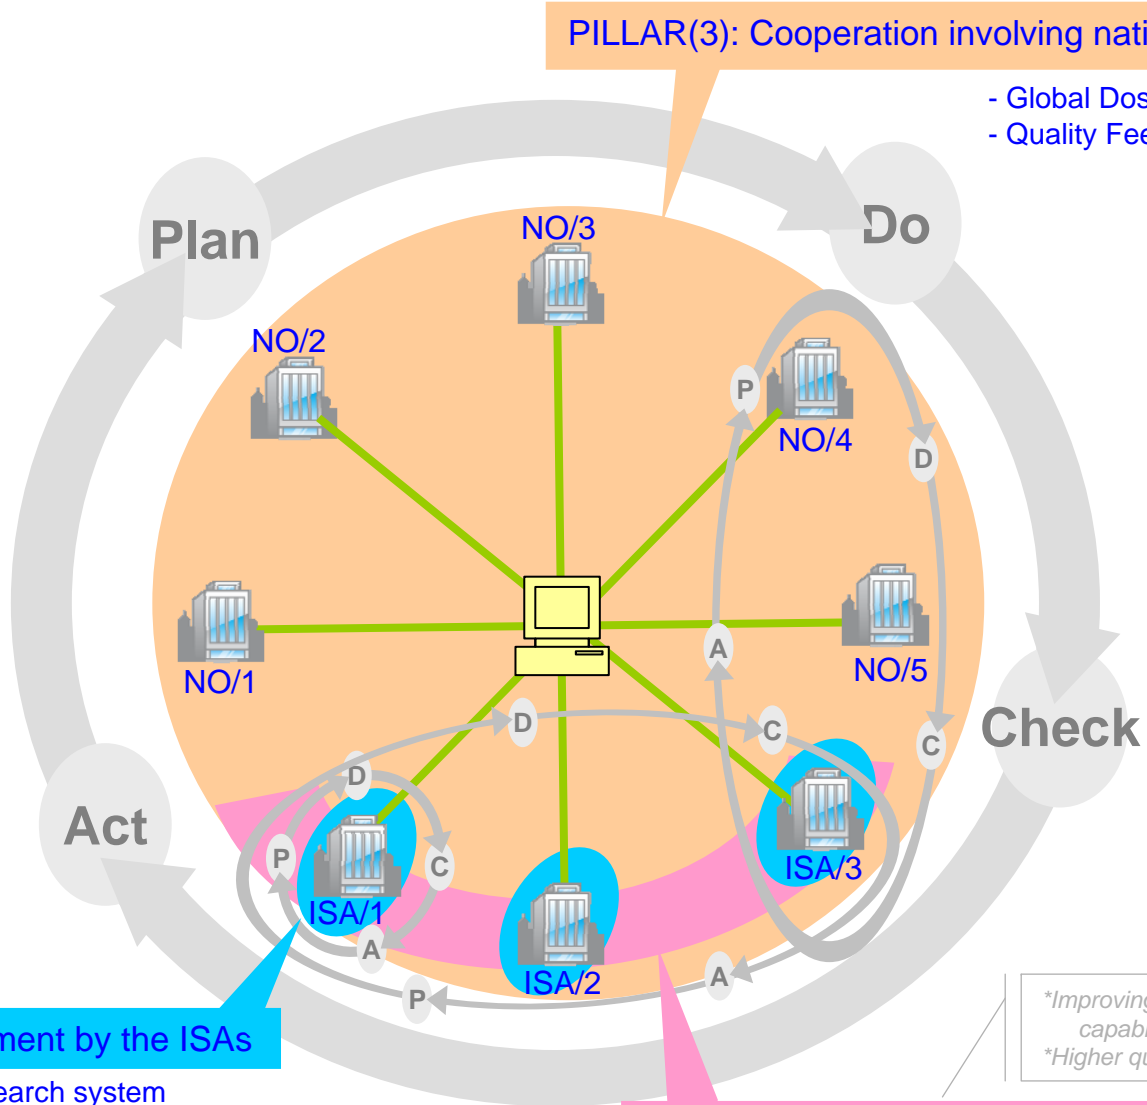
PILLAR(3): Cooperation involving nati

- Global Dos
- Quality Fee

Plan

Do

Check

Act

NO/3

NO/2

NO/4

NO/1

NO/5

P

D

A

C

D

C

D

P

C

A

P

A

ISA/1

ISA/2

ISA/3

ment by the ISAs

earch system

*Improving
capab
*Higher qu